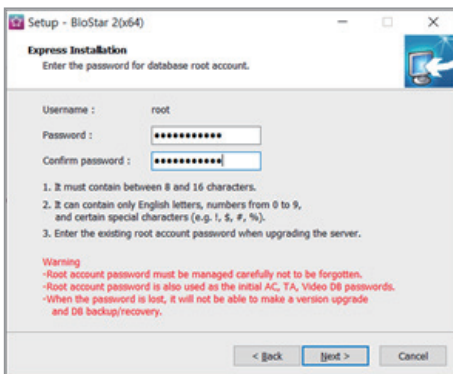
Setup - BioStar 2(x64)

Express Installation
Enter the password for database root account.

Username : root

Password : ●●●●●●●●●●●●

Confirm password : ●●●●●●●●●●●●

1. It must contain between 8 and 16 characters.

2. It can contain only English letters, numbers from 0 to 9, and certain special characters (e.g. !, $, #, %).

3. Enter the existing root account password when upgrading the server.

Warning
-Root account password must be managed carefully not to be forgotten.
-Root account password is also used as the initial AC, TA, Video DB passwords.
-When the password is lost, it will not be able to make a version upgrade and DB backup/recovery.

< Back Next > Cancel